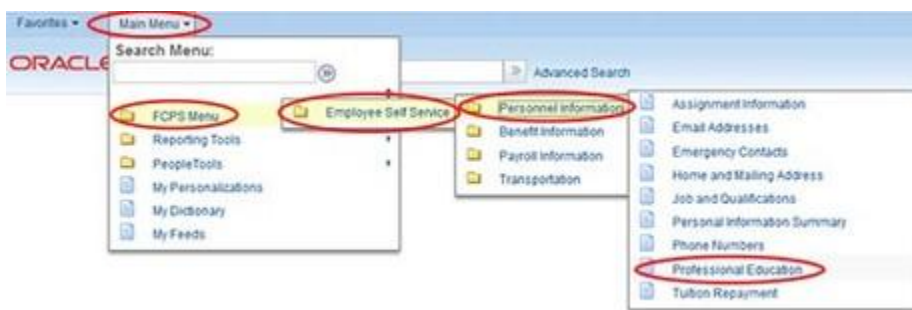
Favorites ▾ Main Menu ▾

ORACLE

Search Menu:

Advanced Search

FCPS Menu
Reporting Tools
PeopleTools
My Personalizations
My Dictionary
My Feeds

Employee Self Service

Personnel Information
Benefit Information
Payroll Information
Transportation

Assignment Information
Email Addresses
Emergency Contacts
Home and Mailing Address
Job and Qualifications
Personal Information Summary
Phone Numbers
Professional Education
Tuition Repayment